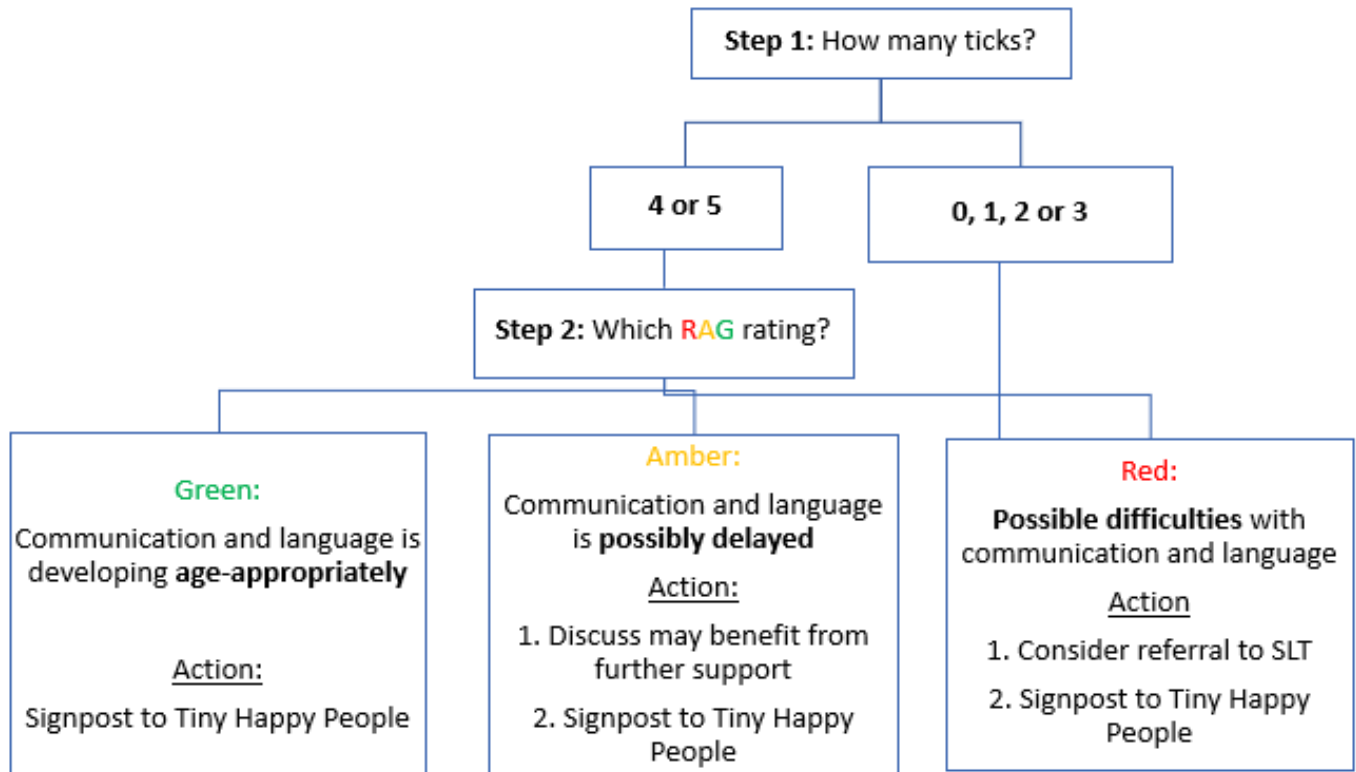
**Step 1:** How many ticks?

**4 or 5**

**0, 1, 2 or 3**

**Step 2:** Which RAG rating?

Green:

Communication and language is developing **age-appropriately**

Action:

Signpost to Tiny Happy People

Amber:

Communication and language is **possibly delayed**

Action:

1. Discuss may benefit from further support
2. Signpost to Tiny Happy People

Red:

**Possible difficulties** with communication and language

Action

1. Consider referral to SLT
2. Signpost to Tiny Happy People